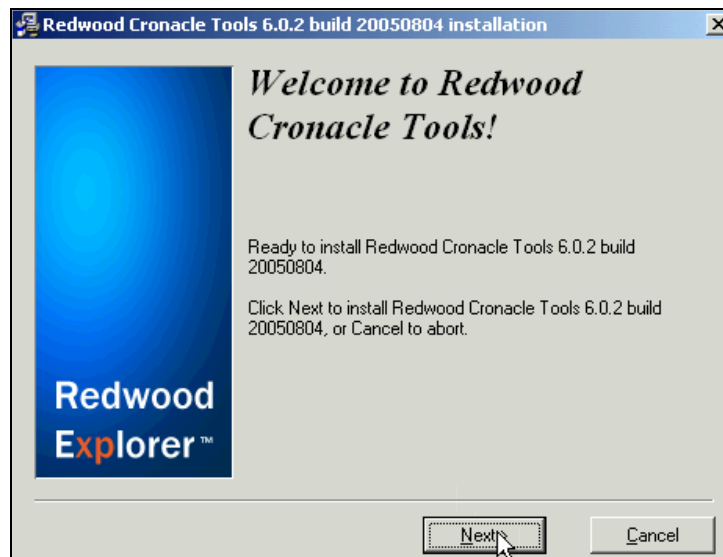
Redwood Cronacle Tools 6.0.2 build 20050804 installation

Welcome to Redwood Cronacle Tools!

Ready to install Redwood Cronacle Tools 6.0.2 build 20050804.

Click Next to install Redwood Cronacle Tools 6.0.2 build 20050804, or Cancel to abort.

Redwood Explorer™

Next

Cancel